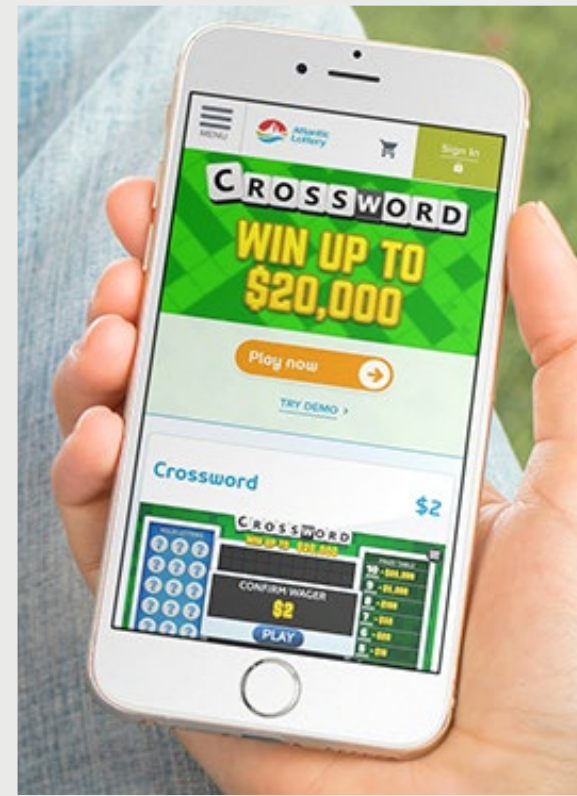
MENU

Atlantic Lottery

Sign In

CROSSWORD

WIN UP TO $20,000

Play now

TRY DEMO >

Crossword

$2

CROSSWORD

WIN UP TO $20,000

YOUR LETTERS

PRIZE TABLE

10 = $20,000

9 = $1,000

8 = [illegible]

7 = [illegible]

6 = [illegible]

5 = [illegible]

CONFIRM WAGER

$2

PLAY